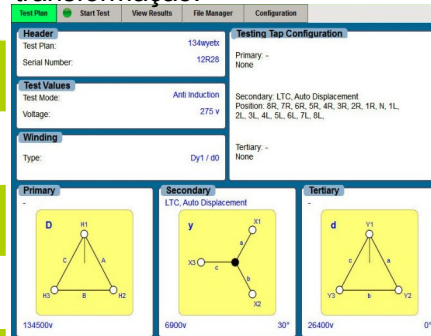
transformação:

Test Plan | Start Test | View Results | File Manager | Configuration

Header
Test Plan: 134wyetx
Serial Number: 12R28

Test Values
Test Mode: Anti Induction
Voltage: 275 v

Winding
Type: Dy1 / d0

Testing Tap Configuration
Primary: -
None

Secondary: LTC, Auto Displacement
Position: 8R, 7R, 6R, 5R, 4R, 3R, 2R, 1R, N, 1L, 2L, 3L, 4L, 5L, 6L, 7L, 8L,

Tertiary: -
None

Primary
-
D
H1
C
A
H3
B
H2
134500v

Secondary
LTC, Auto Displacement
y
X1
a
X3
c
b
X2
6900v
30°

Tertiary
-
d
Y1
c
a
Y3
b
Y2
26400v
0°